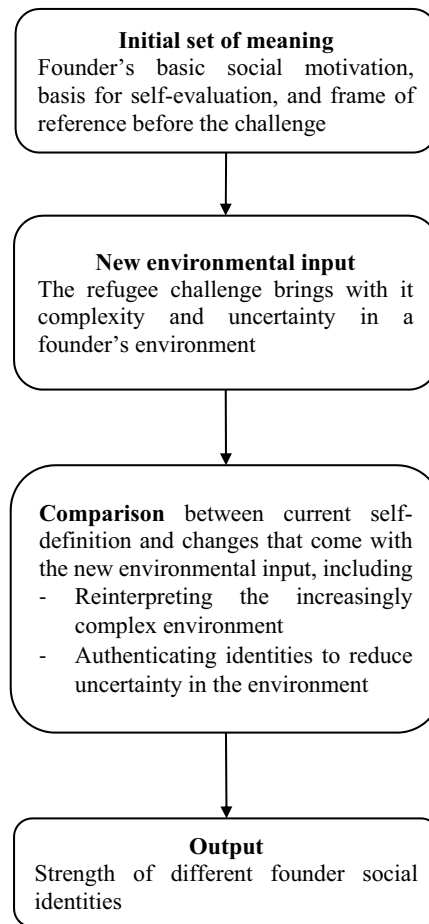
**Initial set of meaning**
Founder's basic social motivation, basis for self-evaluation, and frame of reference before the challenge

**New environmental input**
The refugee challenge brings with it complexity and uncertainty in a founder's environment

**Comparison** between current self-definition and changes that come with the new environmental input, including
- Reinterpreting the increasingly complex environment
- Authenticating identities to reduce uncertainty in the environment

**Output**
Strength of different founder social identities